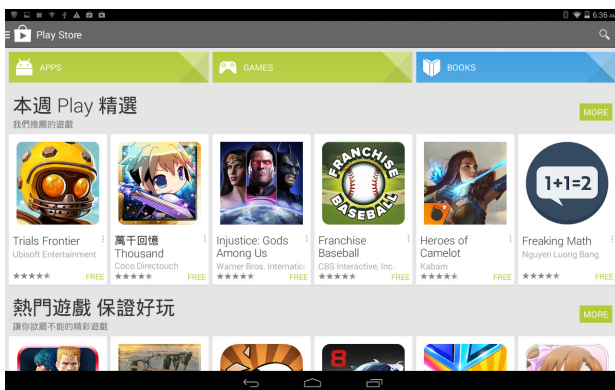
6:36

Play Store

APPS

GAMES

BOOKS

本週 Play 精選

我們推薦的遊戲

MORE

FRANCHISE BASEBALL

1+1=2

Trials Frontier
Ubisoft Entertainment
FREE

萬千回憶 Thousand
Coco Directouch
FREE

Injustice: Gods Among Us
Warner Bros. Internatio
FREE

Franchise Baseball
CBS Interactive, Inc.
FREE

Heroes of Camelot
Kabam
FREE

Freaking Math
Nguyen Luong Bang
FREE

熱門遊戲 保證好玩

讓你欲罷不能的精彩遊戲

MORE

8